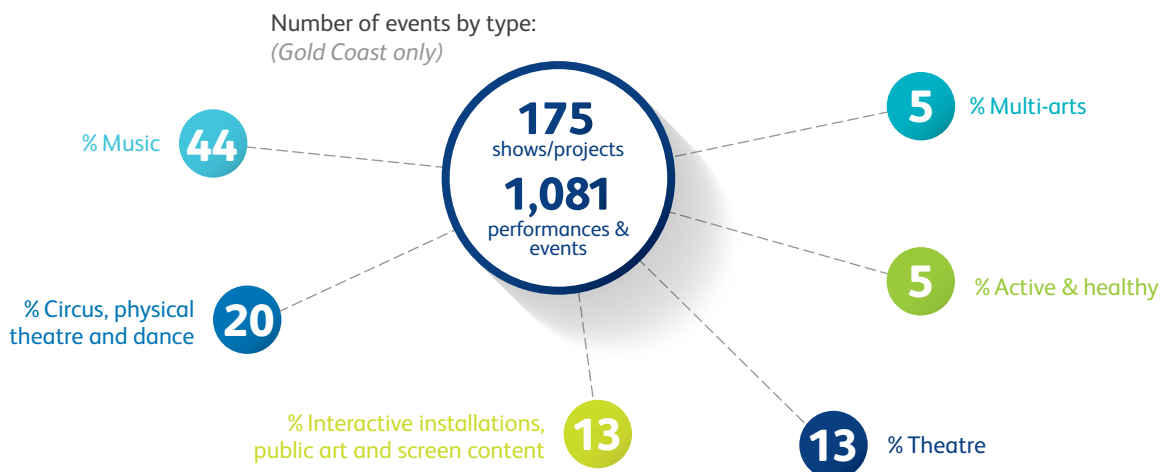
Number of events by type:
(Gold Coast only)

175
shows/projects
1,081
performances & events

% Music 44

5 % Multi-arts

% Circus, physical theatre and dance 20

5 % Active & healthy

% Interactive installations, public art and screen content 13

13 % Theatre